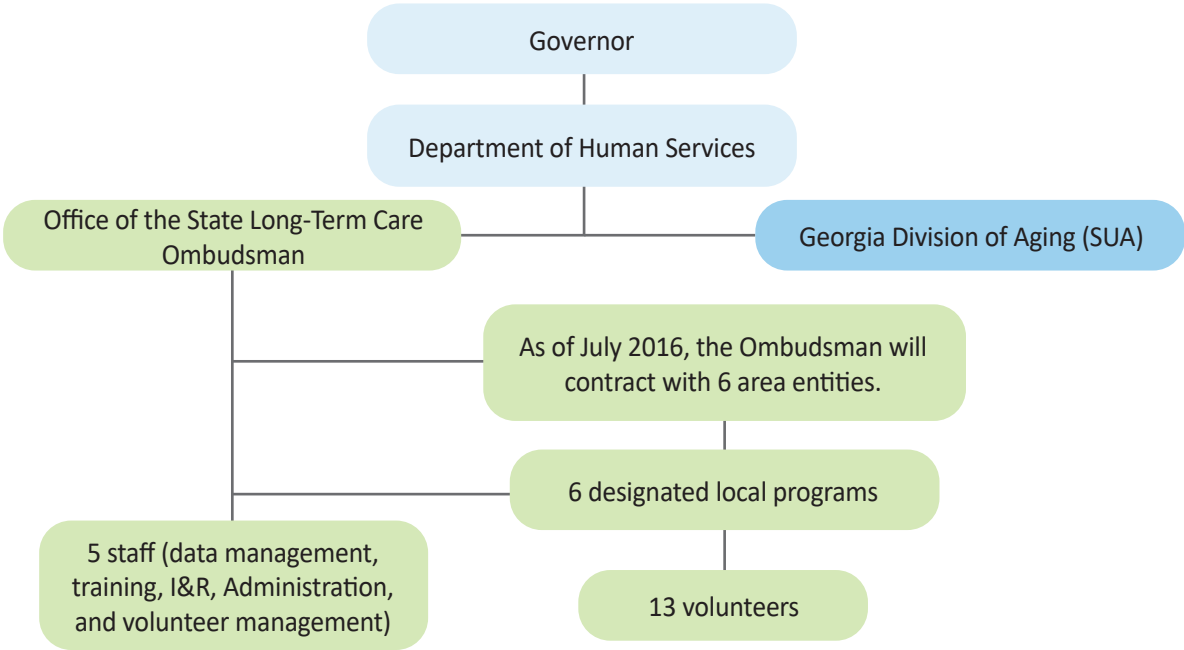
Governor

Department of Human Services

Office of the State Long-Term Care Ombudsman

Georgia Division of Aging (SUA)

As of July 2016, the Ombudsman will contract with 6 area entities.

6 designated local programs

5 staff (data management, training, I&R, Administration, and volunteer management)

13 volunteers